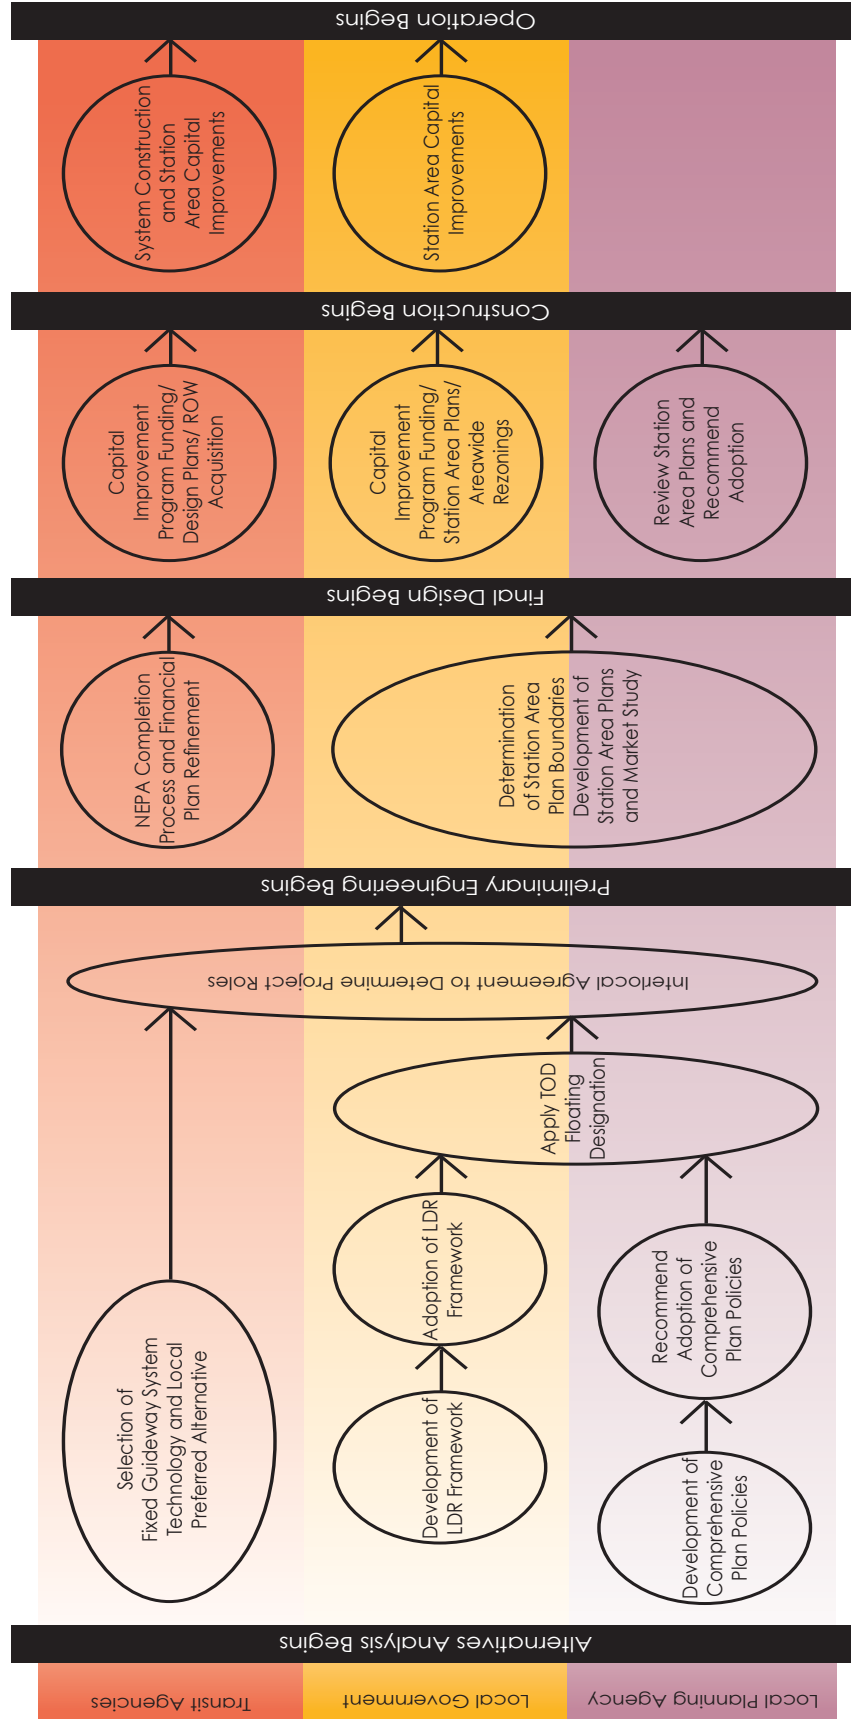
Transit Agencies

Local Government

Local Planning Agency

Alternatives Analysis Begins

Selection of Fixed Guideway System Technology and Local Preferred Alternative

Development of LDR Framework

Adoption of LDR Framework

Development of Comprehensive Plan Policies

Recommend Adoption of Comprehensive Plan Policies

Apply TOD Floating Designation

Interlocal Agreement to Determine Project Roles

Preliminary Engineering Begins

NEPA Completion Process and Financial Plan Refinement

Determination of Station Area Plan Boundaries Development of Station Area Plans and Market Study

Final Design Begins

Capital Improvement Program Funding/ Design Plans/ ROW Acquisition

Capital Improvement Program Funding/ Station Area Plans/ Areawide Rezonings

Review Station Area Plans and Recommend Adoption

Construction Begins

System Construction and Station Area Capital Improvements

Station Area Capital Improvements

Operation Begins